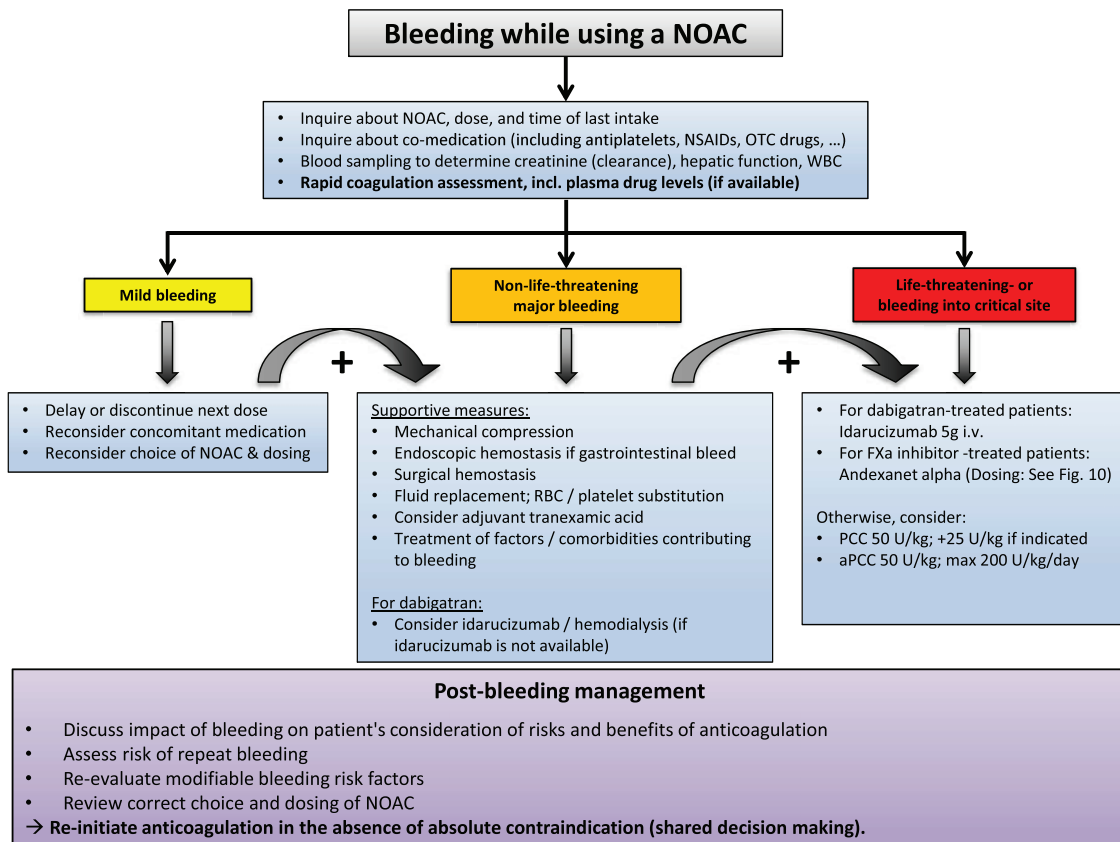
Bleeding while using a NOAC

- Inquire about NOAC, dose, and time of last intake
- Inquire about co-medication (including antiplatelets, NSAIDs, OTC drugs, …)
- Blood sampling to determine creatinine (clearance), hepatic function, WBC
- **Rapid coagulation assessment, incl. plasma drug levels (if available)**

Mild bleeding

Non-life-threatening major bleeding

Life-threatening- or bleeding into critical site

+

+

- Delay or discontinue next dose
- Reconsider concomitant medication
- Reconsider choice of NOAC & dosing

Supportive measures:
- Mechanical compression
- Endoscopic hemostasis if gastrointestinal bleed
- Surgical hemostasis
- Fluid replacement; RBC / platelet substitution
- Consider adjuvant tranexamic acid
- Treatment of factors / comorbidities contributing to bleeding

For dabigatran:
- Consider idarucizumab / hemodialysis (if idarucizumab is not available)

- For dabigatran-treated patients: Idarucizumab 5g i.v.
- For FXa inhibitor -treated patients: Andexanet alpha (Dosing: See Fig. 10)

Otherwise, consider:
- PCC 50 U/kg; +25 U/kg if indicated
- aPCC 50 U/kg; max 200 U/kg/day

Post-bleeding management

- Discuss impact of bleeding on patient's consideration of risks and benefits of anticoagulation
- Assess risk of repeat bleeding
- Re-evaluate modifiable bleeding risk factors
- Review correct choice and dosing of NOAC

→ **Re-initiate anticoagulation in the absence of absolute contraindication (shared decision making).**